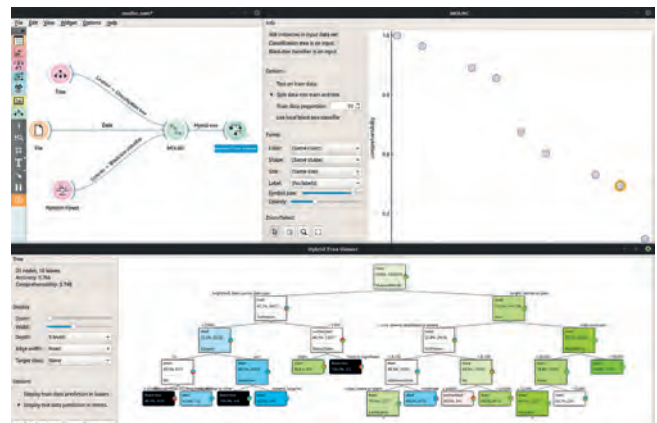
File Edit View Widget Options Help

Tree

File

Random Forest

Data

MOLBO

Hybrid tree

Hybrid Tree Viewer

Info

Options

Train on train data

Split data into train and test

Train data proportion: 70

Points

Color:

Shape:

Size:

Label:

Symbol size:

Opacity:

Zoom/Select

1.0

0.8

0.6

0.4

0.2

Hybrid Tree Viewer

Tree

Display

Zoom:

Width:

Depth:

Edge width:

Target class:

Options

Display train data prediction in leaves

Display test data prediction in leaves